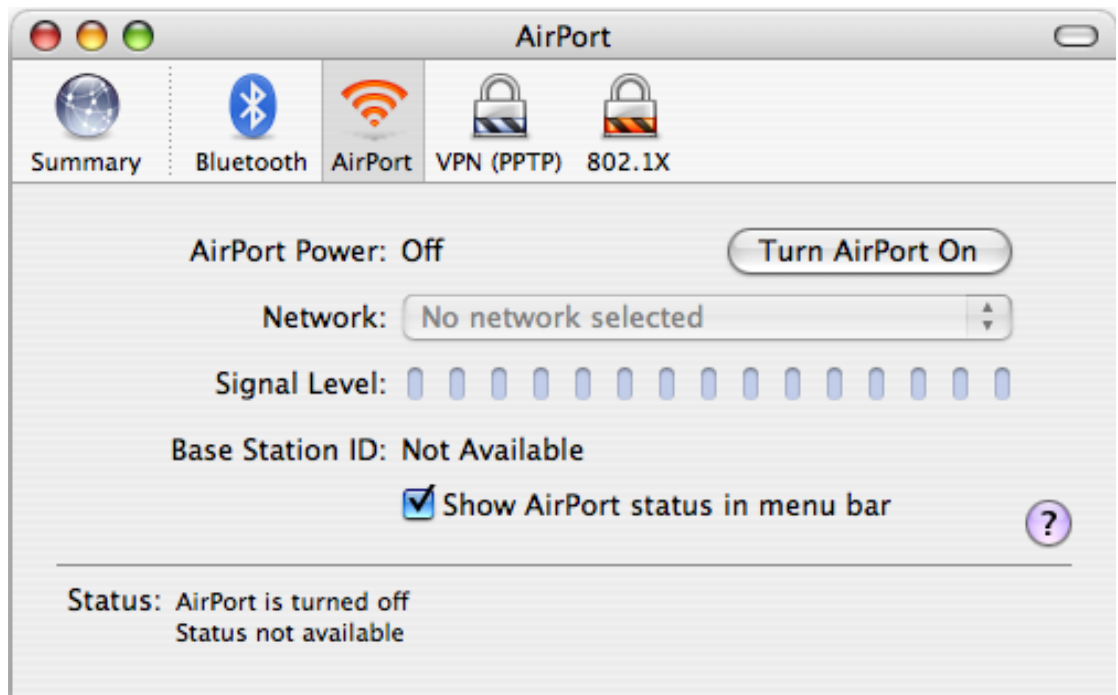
AirPort

Summary Bluetooth AirPort VPN (PPTP) 802.1X

AirPort Power: Off Turn AirPort On

Network: No network selected

Signal Level:

Base Station ID: Not Available

Show AirPort status in menu bar

?

Status: AirPort is turned off
Status not available